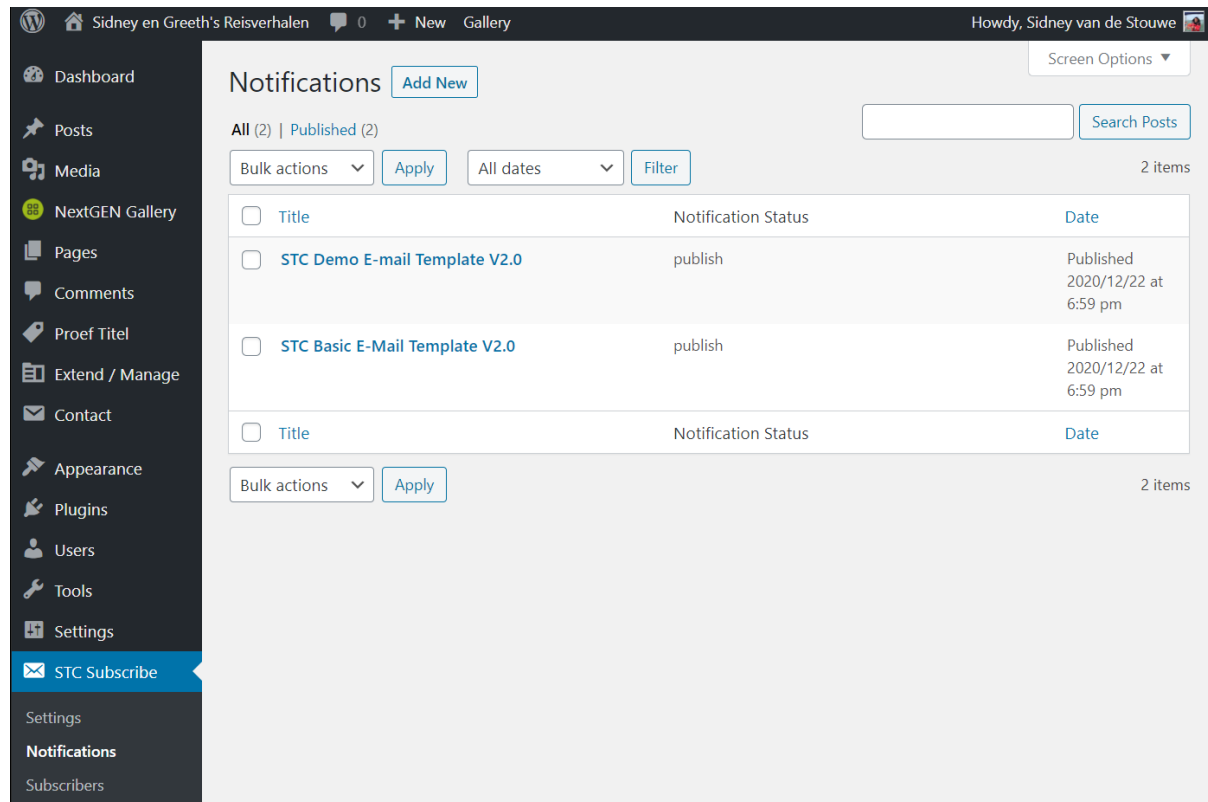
Sidney en Greeth's Reisverhalen 0 New Gallery

Howdy, Sidney van de Stouwe

Dashboard
Posts
Media
NextGEN Gallery
Pages
Comments
Proef Titel
Extend / Manage
Contact
Appearance
Plugins
Users
Tools
Settings
STC Subscribe
Settings
Notifications
Subscribers

Screen Options ▼

Notifications Add New

All (2) | Published (2)

Search Posts

Bulk actions Apply All dates Filter 2 items

| Title | Notification Status | Date |
|---|---|---|
| STC Demo E-mail Template V2.0 | publish | Published 2020/12/22 at 6:59 pm |
| STC Basic E-Mail Template V2.0 | publish | Published 2020/12/22 at 6:59 pm |
| Title | Notification Status | Date |

Bulk actions Apply 2 items